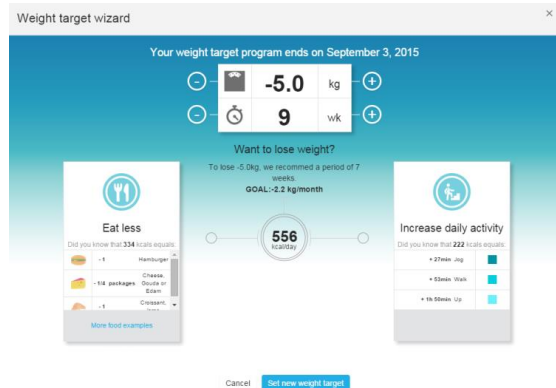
Weight target wizard ×

Your weight target program ends on September 3, 2015

- -5.0 kg +
- 9 wk +

Want to lose weight?

To lose -5.0kg, we recommed a period of 7 weeks.
GOAL:-2.2 kg/month

556 kcal/day

Eat less

Did you know that 334 kcals equals:

| | | |
|---|---|---|
| | - 1 | Hamburger |
| | - 1/4 packages | Cheese, Gouda or Edam |
| | - 1 | Croissant, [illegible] |

More food examples

Increase daily activity

Did you know that 222 kcals equals:

| |
|---|
| + 27min Jog |
| + 53min Walk |
| + 1h 50min Up |

Cancel Set new weight target